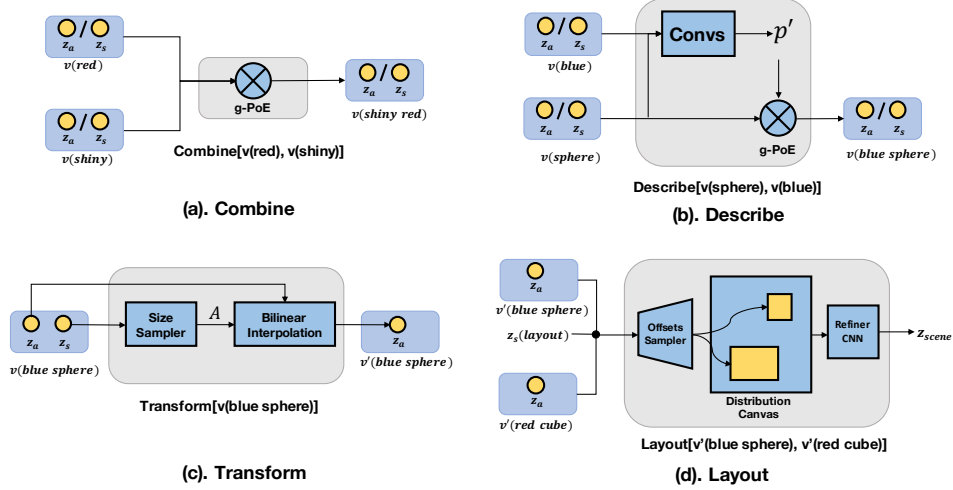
$z_a$ / $z_s$
$v(red)$

$z_a$ / $z_s$
$v(shiny)$

g-PoE

$z_a$ / $z_s$
$v(shiny\ red)$

Combine[v(red), v(shiny)]

(a). Combine

$z_a$ / $z_s$
$v(blue)$

Convs
$p'$

$z_a$ / $z_s$
$v(sphere)$

g-PoE

$z_a$ / $z_s$
$v(blue\ sphere)$

Describe[v(sphere), v(blue)]

(b). Describe

$z_a$ $z_s$
$v(blue\ sphere)$

Size Sampler
$A$
Bilinear Interpolation

$z_a$
$v'(blue\ sphere)$

Transform[v(blue sphere)]

(c). Transform

$z_a$
$v'(blue\ sphere)$

$z_s(layout)$

$z_a$
$v'(red\ cube)$

Offsets Sampler

Distribution Canvas

Refiner CNN

$z_{scene}$

Layout[v'(blue sphere), v'(red cube)]

(d). Layout